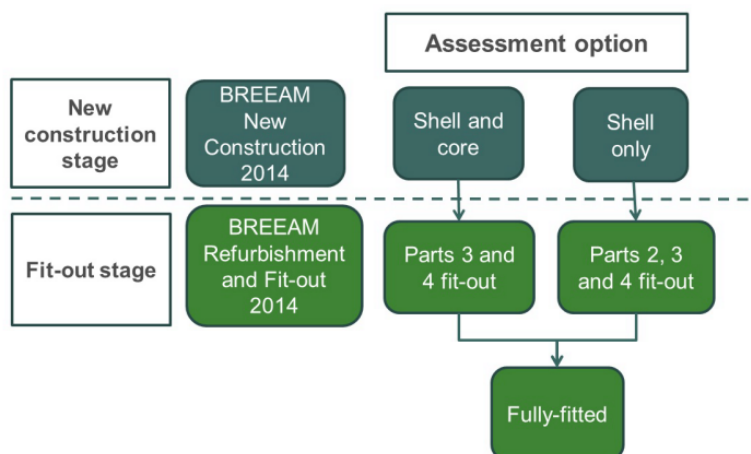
Assessment option

New construction stage

BREEAM New Construction 2014

Shell and core

Shell only

Fit-out stage

BREEAM Refurbishment and Fit-out 2014

Parts 3 and 4 fit-out

Parts 2, 3 and 4 fit-out

Fully-fitted